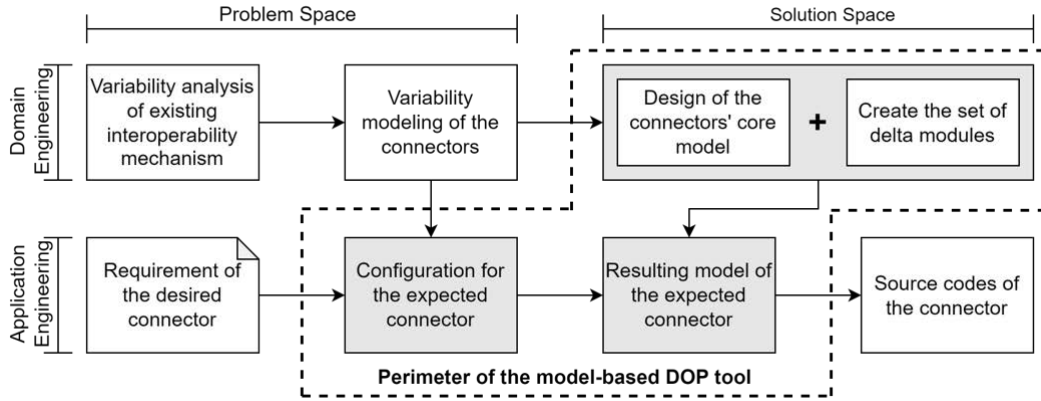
Problem Space

Solution Space

Domain Engineering

Variability analysis of existing interoperability mechanism

Variability modeling of the connectors

Design of the connectors' core model

+

Create the set of delta modules

Application Engineering

Requirement of the desired connector

Configuration for the expected connector

Resulting model of the expected connector

Source codes of the connector

Perimeter of the model-based DOP tool